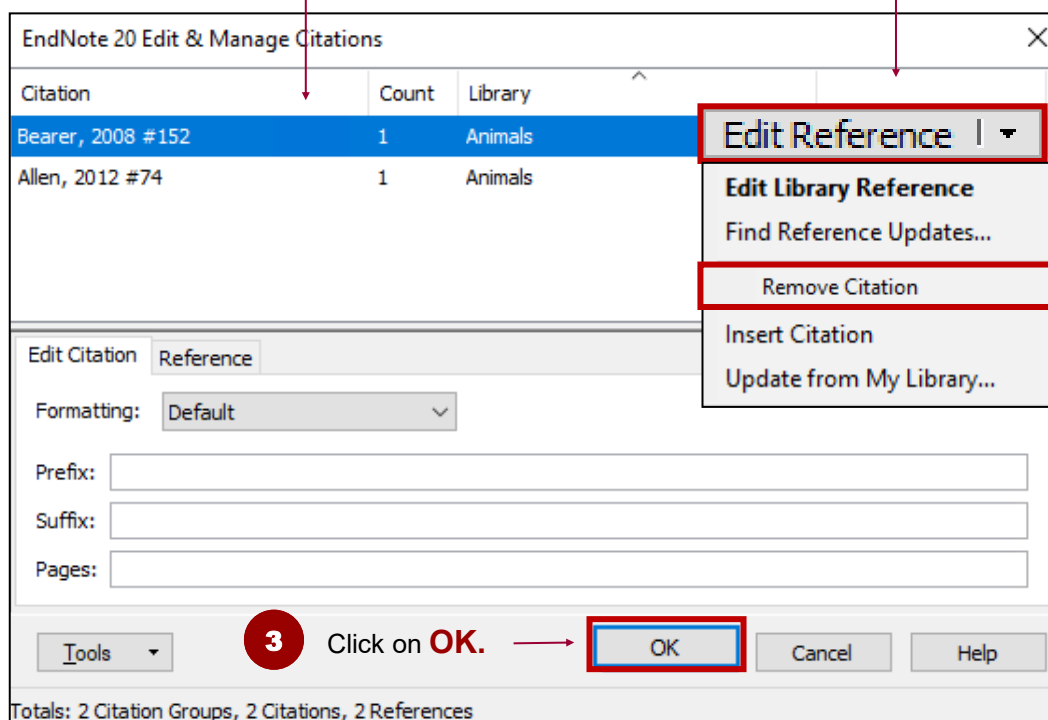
EndNote 20 Edit & Manage Citations

| Citation | Count | Library |
|---|---|---|
| Bearer, 2008 #152 | 1 | Animals |
| Allen, 2012 #74 | 1 | Animals |

Edit Reference

Edit Library Reference
Find Reference Updates...
Remove Citation
Insert Citation
Update from My Library...

Edit Citation Reference

Formatting: Default

Prefix:

Suffix:

Pages:

Tools

3 Click on OK.

OK Cancel Help

Totals: 2 Citation Groups, 2 Citations, 2 References